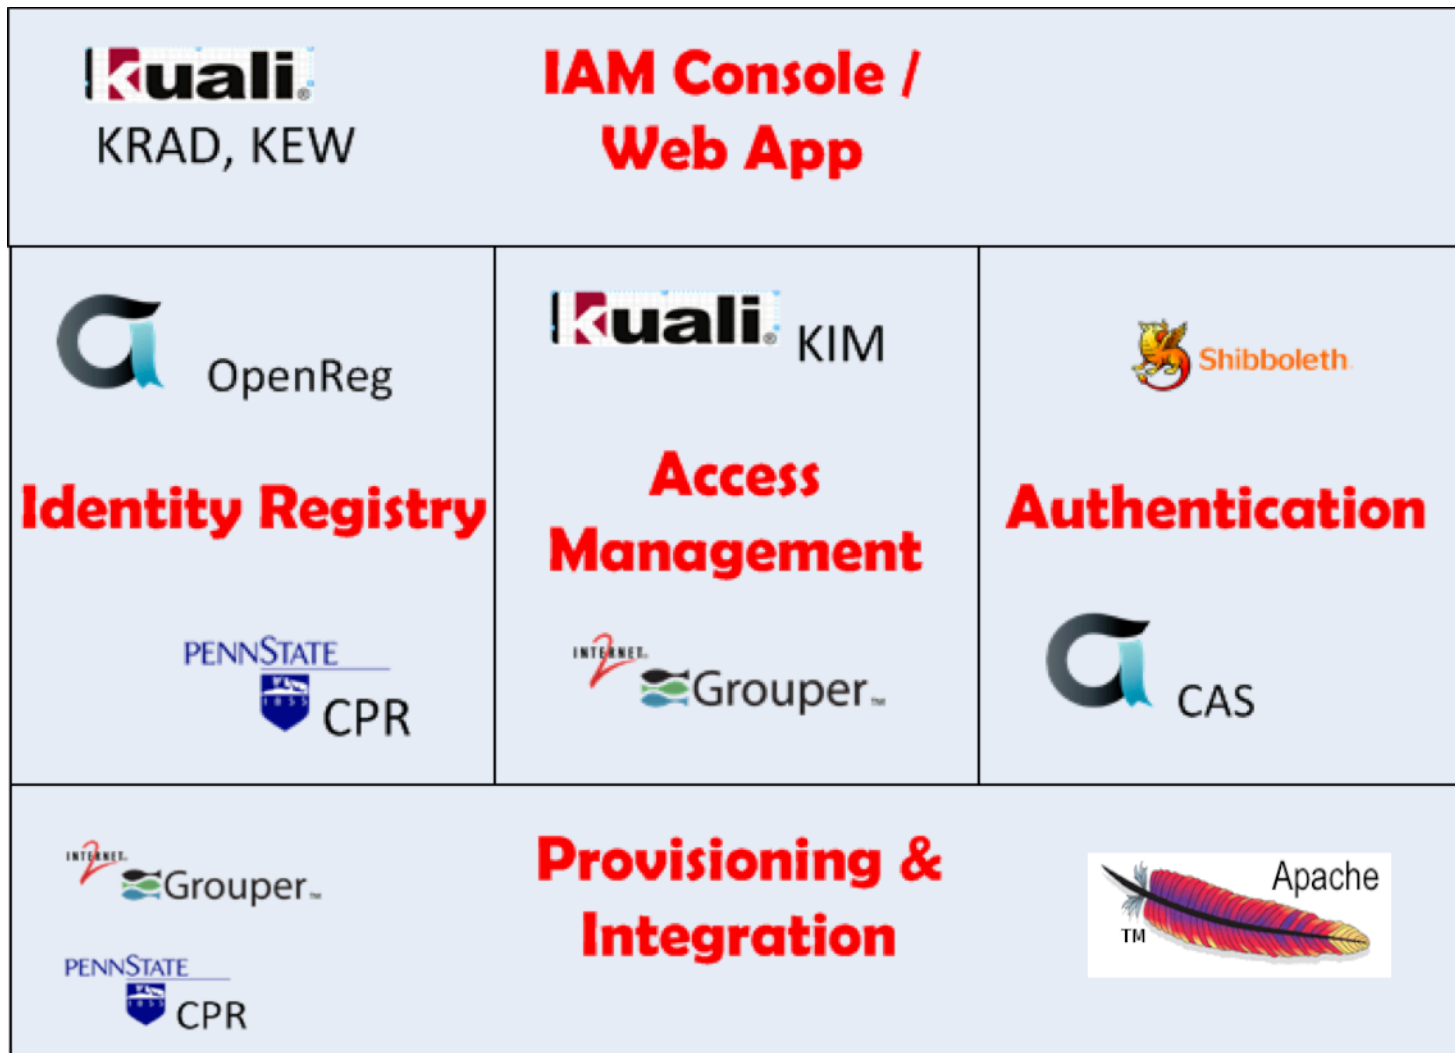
kuali
KRAD, KEW

IAM Console / Web App

OpenReg

Identity Registry

PENNSTATE
CPR

kuali KIM

Access Management

INTERNET2
Grouper

Shibboleth

Authentication

CAS

INTERNET2
Grouper

PENNSTATE
CPR

Provisioning & Integration

Apache
TM